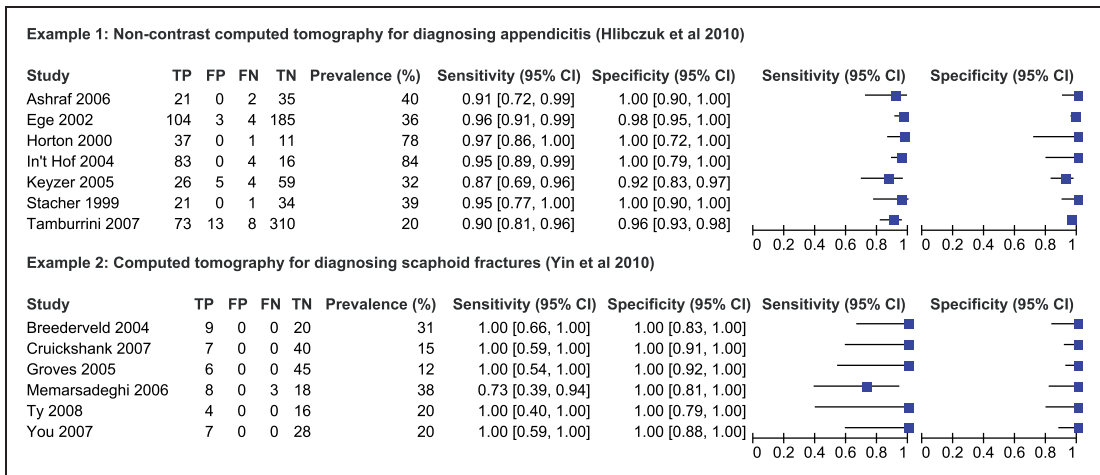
Example 1: Non-contrast computed tomography for diagnosing appendicitis (Hlibczuk et al 2010)

| Study | TP | FP | FN | TN | Prevalence (%) | Sensitivity (95% CI) | Specificity (95% CI) | Sensitivity (95% CI) | Specificity (95% CI) |
|---|---|---|---|---|---|---|---|---|---|
| Ashraf 2006 | 21 | 0 | 2 | 35 | 40 | 0.91 [0.72, 0.99] | 1.00 [0.90, 1.00] | | |
| Ege 2002 | 104 | 3 | 4 | 185 | 36 | 0.96 [0.91, 0.99] | 0.98 [0.95, 1.00] | | |
| Horton 2000 | 37 | 0 | 1 | 11 | 78 | 0.97 [0.86, 1.00] | 1.00 [0.72, 1.00] | | |
| In't Hof 2004 | 83 | 0 | 4 | 16 | 84 | 0.95 [0.89, 0.99] | 1.00 [0.79, 1.00] | | |
| Keyzer 2005 | 26 | 5 | 4 | 59 | 32 | 0.87 [0.69, 0.96] | 0.92 [0.83, 0.97] | | |
| Stacher 1999 | 21 | 0 | 1 | 34 | 39 | 0.95 [0.77, 1.00] | 1.00 [0.90, 1.00] | | |
| Tamburrini 2007 | 73 | 13 | 8 | 310 | 20 | 0.90 [0.81, 0.96] | 0.96 [0.93, 0.98] | | |

0 0.2 0.4 0.6 0.8 1 0 0.2 0.4 0.6 0.8 1

Example 2: Computed tomography for diagnosing scaphoid fractures (Yin et al 2010)

| Study | TP | FP | FN | TN | Prevalence (%) | Sensitivity (95% CI) | Specificity (95% CI) | Sensitivity (95% CI) | Specificity (95% CI) |
|---|---|---|---|---|---|---|---|---|---|
| Breederveld 2004 | 9 | 0 | 0 | 20 | 31 | 1.00 [0.66, 1.00] | 1.00 [0.83, 1.00] | | |
| Cruickshank 2007 | 7 | 0 | 0 | 40 | 15 | 1.00 [0.59, 1.00] | 1.00 [0.91, 1.00] | | |
| Groves 2005 | 6 | 0 | 0 | 45 | 12 | 1.00 [0.54, 1.00] | 1.00 [0.92, 1.00] | | |
| Memarsadeghi 2006 | 8 | 0 | 3 | 18 | 38 | 0.73 [0.39, 0.94] | 1.00 [0.81, 1.00] | | |
| Ty 2008 | 4 | 0 | 0 | 16 | 20 | 1.00 [0.40, 1.00] | 1.00 [0.79, 1.00] | | |
| You 2007 | 7 | 0 | 0 | 28 | 20 | 1.00 [0.59, 1.00] | 1.00 [0.88, 1.00] | | |

0 0.2 0.4 0.6 0.8 1 0 0.2 0.4 0.6 0.8 1